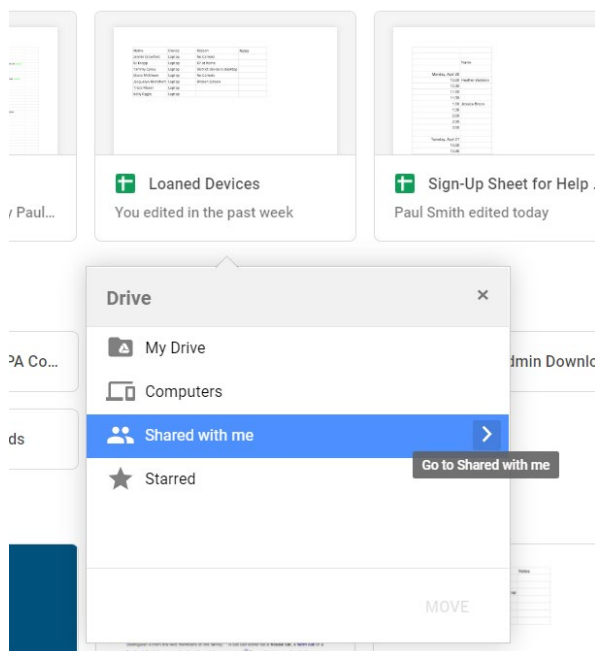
Paul...

Loaned Devices
You edited in the past week

Sign-Up Sheet for Help ...
Paul Smith edited today

PA Co...

ds

dmin Downlo

Drive
×

My Drive

Computers

Shared with me

Go to Shared with me

Starred

MOVE